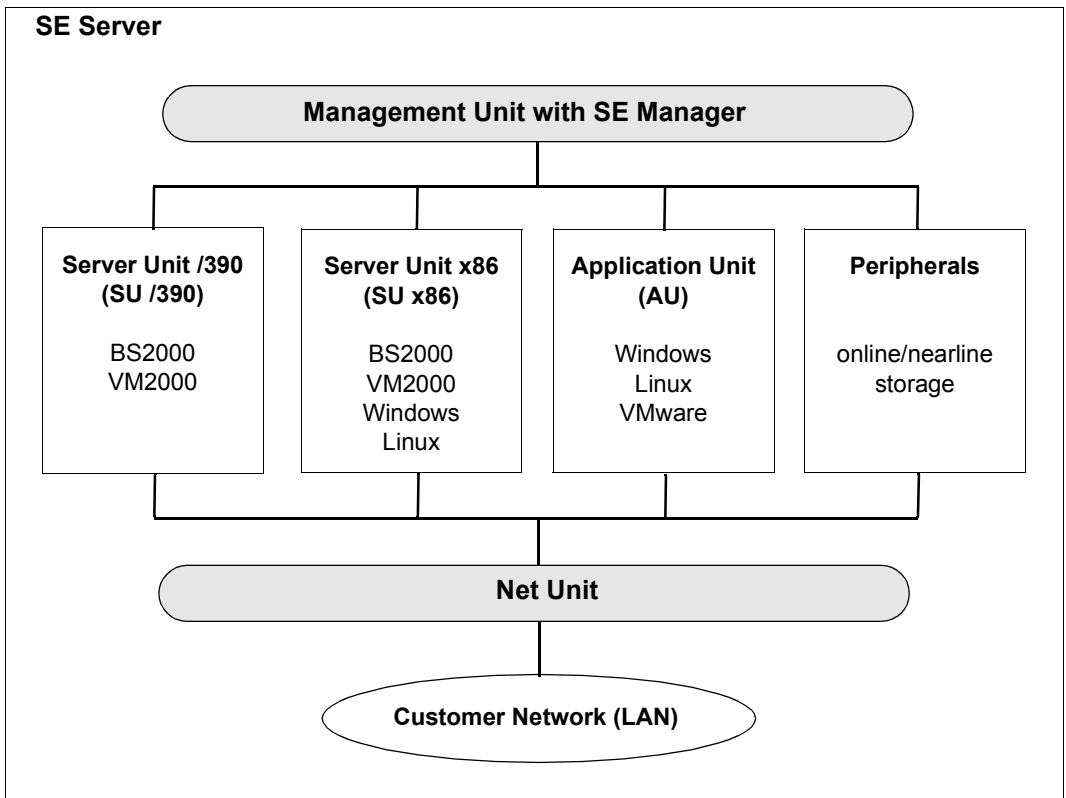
SE Server

Management Unit with SE Manager

Server Unit /390
(SU /390)

BS2000
VM2000

Server Unit x86
(SU x86)

BS2000
VM2000
Windows
Linux

Application Unit
(AU)

Windows
Linux
VMware

Peripherals

online/nearline
storage

Net Unit

Customer Network (LAN)